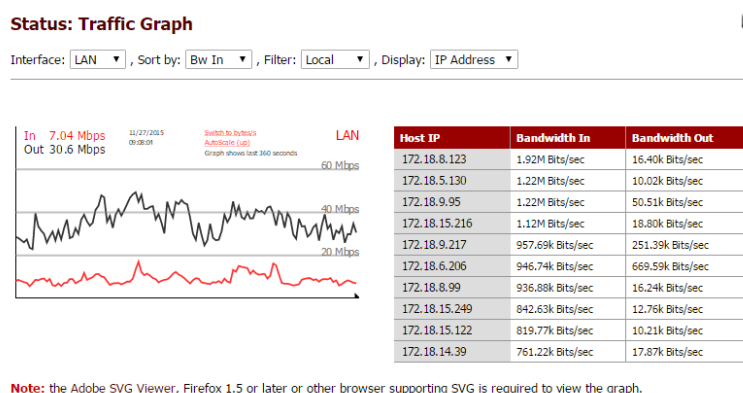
Status: Traffic Graph

Interface: LAN , Sort by: Bw In , Filter: Local , Display: IP Address

In 7.04 Mbps
Out 30.6 Mbps

11/27/2015
09:08:01

Switch to bytes/s
AutoScale (up)
Graph shows last 360 seconds

LAN

60 Mbps
40 Mbps
20 Mbps

| Host IP | Bandwidth In | Bandwidth Out |
|---|---|---|
| 172.18.8.123 | 1.92M Bits/sec | 16.40k Bits/sec |
| 172.18.5.130 | 1.22M Bits/sec | 10.02k Bits/sec |
| 172.18.9.95 | 1.22M Bits/sec | 50.51k Bits/sec |
| 172.18.15.216 | 1.12M Bits/sec | 18.80k Bits/sec |
| 172.18.9.217 | 957.69k Bits/sec | 251.39k Bits/sec |
| 172.18.6.206 | 946.74k Bits/sec | 669.59k Bits/sec |
| 172.18.8.99 | 936.88k Bits/sec | 16.24k Bits/sec |
| 172.18.15.249 | 842.63k Bits/sec | 12.76k Bits/sec |
| 172.18.15.122 | 819.77k Bits/sec | 10.21k Bits/sec |
| 172.18.14.39 | 761.22k Bits/sec | 17.87k Bits/sec |

Note: the Adobe SVG Viewer, Firefox 1.5 or later or other browser supporting SVG is required to view the graph.